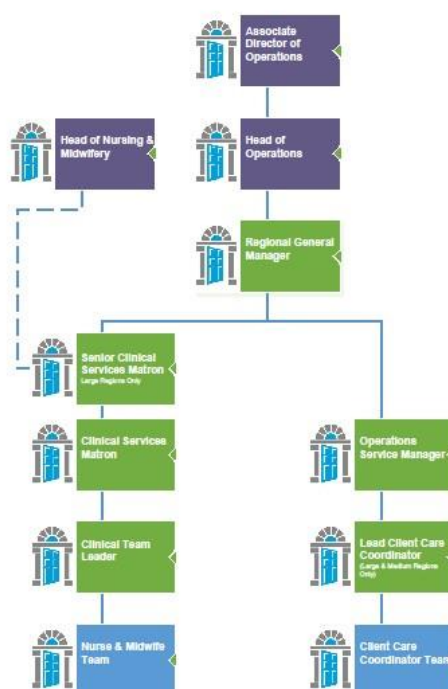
Associate Director of Operations

Head of Nursing & Midwifery

Head of Operations

Regional General Manager

Senior Clinical Services Matron
Large Regions Only

Clinical Services Matron

Operations Service Manager

Clinical Team Leader

Lead Client Care Coordinator
(Large & Medium Regions Only)

Nurse & Midwife Team

Client Care Coordinator Team